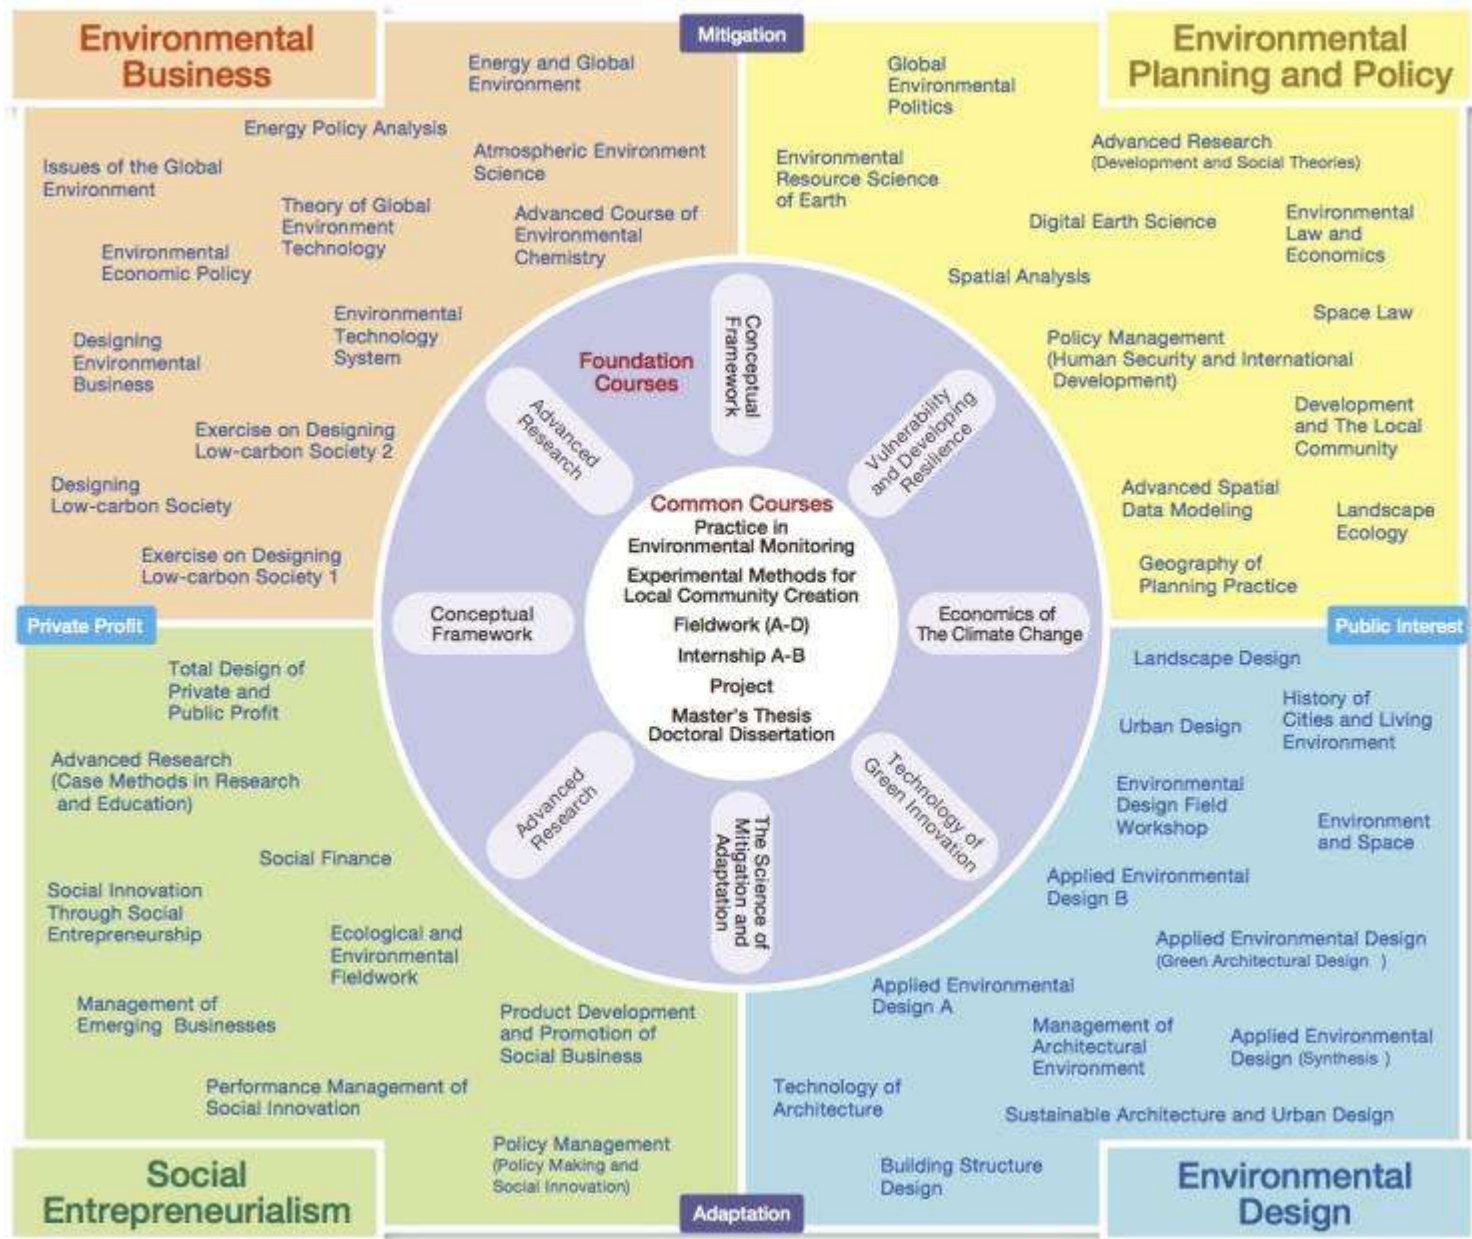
Environmental Business

Mitigation

Environmental Planning and Policy

Energy and Global Environment

Energy Policy Analysis

Issues of the Global Environment

Atmospheric Environment Science

Theory of Global Environment Technology

Advanced Course of Environmental Chemistry

Environmental Economic Policy

Environmental Technology System

Designing Environmental Business

Exercise on Designing Low-carbon Society 2

Designing Low-carbon Society

Exercise on Designing Low-carbon Society 1

Global Environmental Politics

Advanced Research (Development and Social Theories)

Environmental Resource Science of Earth

Digital Earth Science

Environmental Law and Economics

Spatial Analysis

Space Law

Policy Management (Human Security and International Development)

Development and The Local Community

Advanced Spatial Data Modeling

Landscape Ecology

Geography of Planning Practice

Foundation Courses

Conceptual Framework

Advanced Research

Vulnerability and Developing Resilience

Common Courses
Practice in Environmental Monitoring
Experimental Methods for Local Community Creation
Fieldwork (A-D)
Internship A-B
Project
Master's Thesis
Doctoral Dissertation

Conceptual Framework

Economics of The Climate Change

Advanced Research

Technology of Green Innovation

The Science of Mitigation and Adaptation

Private Profit

Public Interest

Total Design of Private and Public Profit

Advanced Research (Case Methods in Research and Education)

Social Finance

Social Innovation Through Social Entrepreneurship

Ecological and Environmental Fieldwork

Management of Emerging Businesses

Product Development and Promotion of Social Business

Performance Management of Social Innovation

Policy Management (Policy Making and Social Innovation)

Landscape Design

Urban Design

History of Cities and Living Environment

Environmental Design Field Workshop

Environment and Space

Applied Environmental Design B

Applied Environmental Design (Green Architectural Design )

Applied Environmental Design A

Management of Architectural Environment

Applied Environmental Design (Synthesis )

Technology of Architecture

Sustainable Architecture and Urban Design

Building Structure Design

Social Entrepreneurialism

Adaptation

Environmental Design